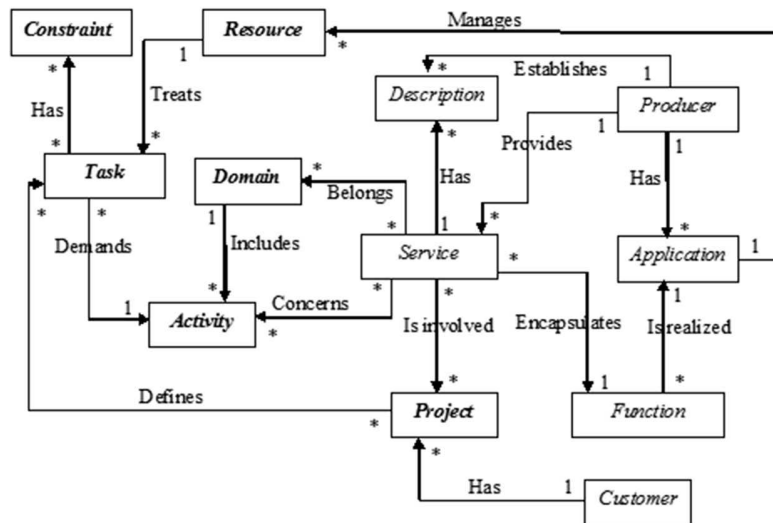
Constraint

Resource

Manages

Has

Treats

Establishes

Description

Producer

Provides

Task

Domain

Belongs

Has

Has

Demands

Includes

Service

Application

Concerns

Is involved

Encapsulates

Is realized

Activity

Defines

Project

Function

Has

Customer

1
*
*
*
*
*
1
1
*
1
*
*
*
*
1
*
1
*
*
*
*
1
*
*
1
*
1
*
*
*
1
1